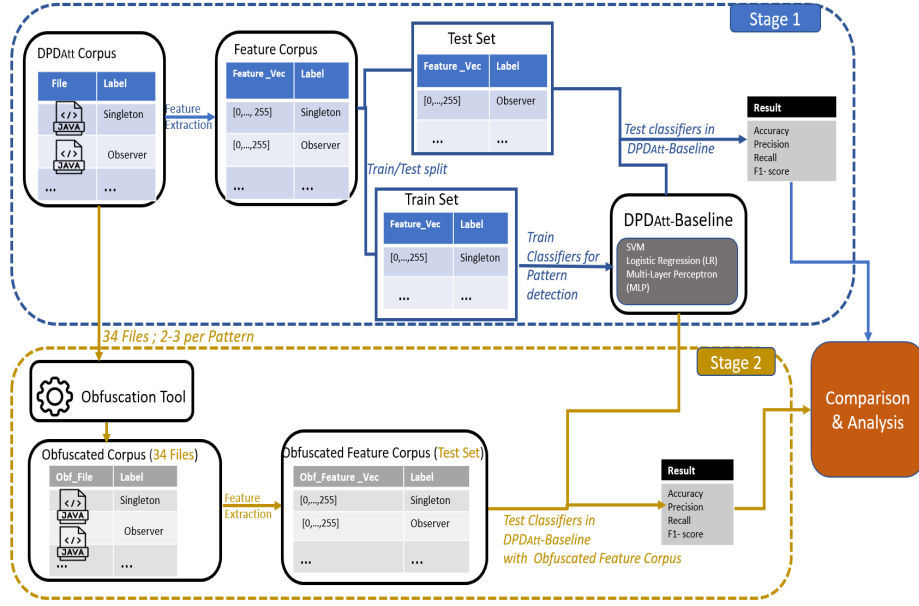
Stage 1

DPDAtt Corpus

| File | Label |
|---|---|
| JAVA | Singleton |
| JAVA | Observer |
| ... | ... |

Feature Extraction

Feature Corpus

| Feature _Vec | Label |
|---|---|
| [0,..., 255] | Singleton |
| [0,...,255] | Observer |
| ... | ... |

Test Set

| Feature _Vec | Label |
|---|---|
| [0,...,255] | Observer |
| ... | ... |

Test classifiers in DPDAtt-Baseline

Result

Accuracy
Precision
Recall
F1- score

Train/Test split

Train Set

| Feature_Vec | Label |
|---|---|
| [0,...,255] | Singleton |
| ... | ... |

Train Classifiers for Pattern detection

DPDAtt-Baseline

SVM
Logistic Regression (LR)
Multi-Layer Perceptron (MLP)

34 Files ; 2-3 per Pattern

Stage 2

Obfuscation Tool

Comparison & Analysis

Obfuscated Corpus (34 Files)

| Obf_File | Label |
|---|---|
| JAVA | Singleton |
| JAVA | Observer |
| ... | ... |

Feature Extraction

Obfuscated Feature Corpus (Test Set)

| Obf_Feature _Vec | Label |
|---|---|
| [0,...,255] | Singleton |
| [0,...,255] | Observer |
| ... | ... |

Test Classifiers in DPDAtt-Baseline with Obfuscated Feature Corpus

Result

Accuracy
Precision
Recall
F1- score